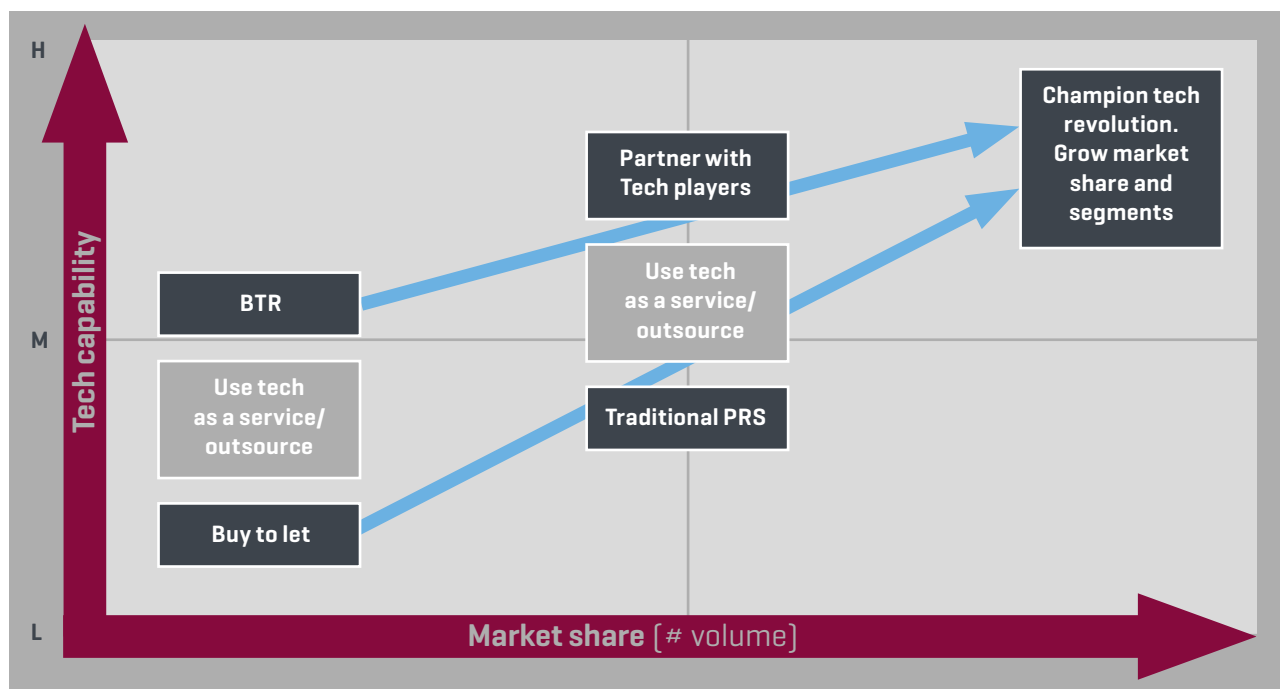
H

Tech capability

M

L

Partner with Tech players

Champion tech revolution. Grow market share and segments

BTR

Use tech as a service/ outsource

Use tech as a service/ outsource

Traditional PRS

Buy to let

Market share (# volume)